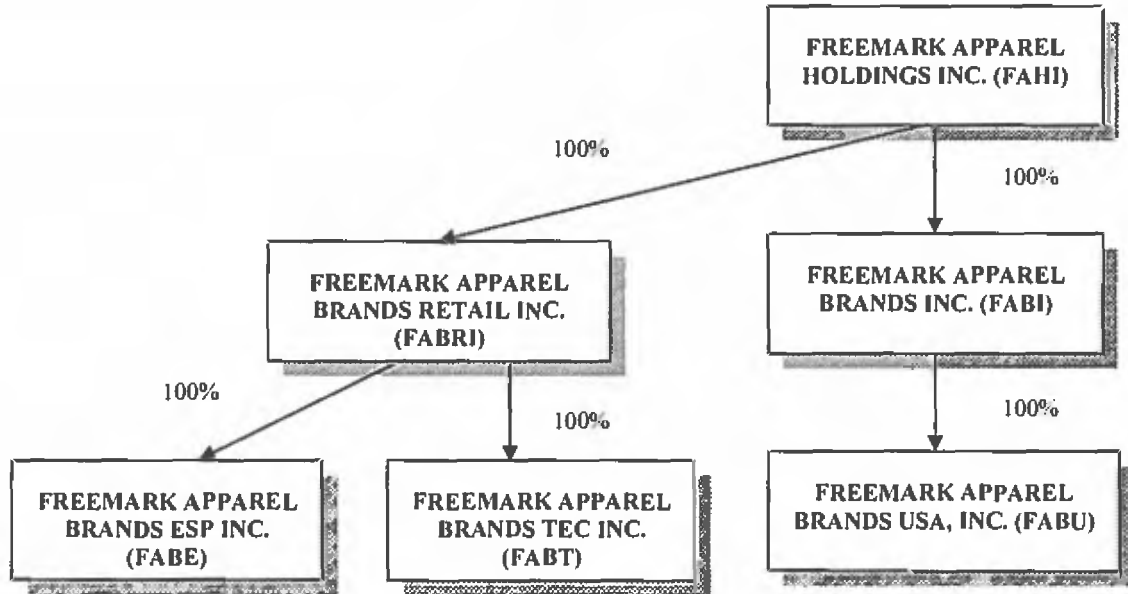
FREEMARK APPAREL HOLDINGS INC. (FAHI)

100%

100%

FREEMARK APPAREL BRANDS RETAIL INC. (FABRI)

FREEMARK APPAREL BRANDS INC. (FABI)

100%

100%

100%

FREEMARK APPAREL BRANDS ESP INC. (FABE)

FREEMARK APPAREL BRANDS TEC INC. (FABT)

FREEMARK APPAREL BRANDS USA, INC. (FABU)